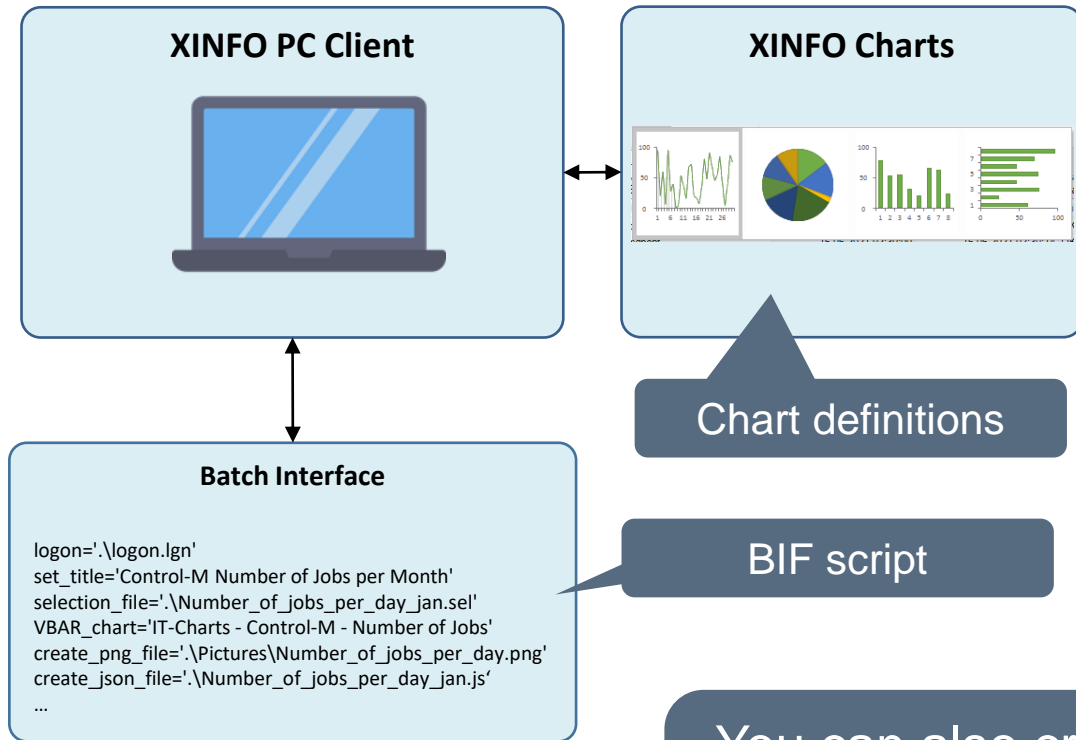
XINFO PC Client

XINFO Charts

100
50
0
1 6 11 16 21 26

100
50
0
1 2 3 4 5 6 7 8

7
5
3
1
0 50 100

Chart definitions

Batch Interface

logon='.\logon.lgn'
set_title='Control-M Number of Jobs per Month'
selection_file='.\Number_of_jobs_per_day_jan.sel'
VBAR_chart='IT-Charts - Control-M - Number of Jobs'
create_png_file='.\Pictures\Number_of_jobs_per_day.png'
create_json_file='.\Number_of_jobs_per_day_jan.js'
...

BIF script

You can also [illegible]